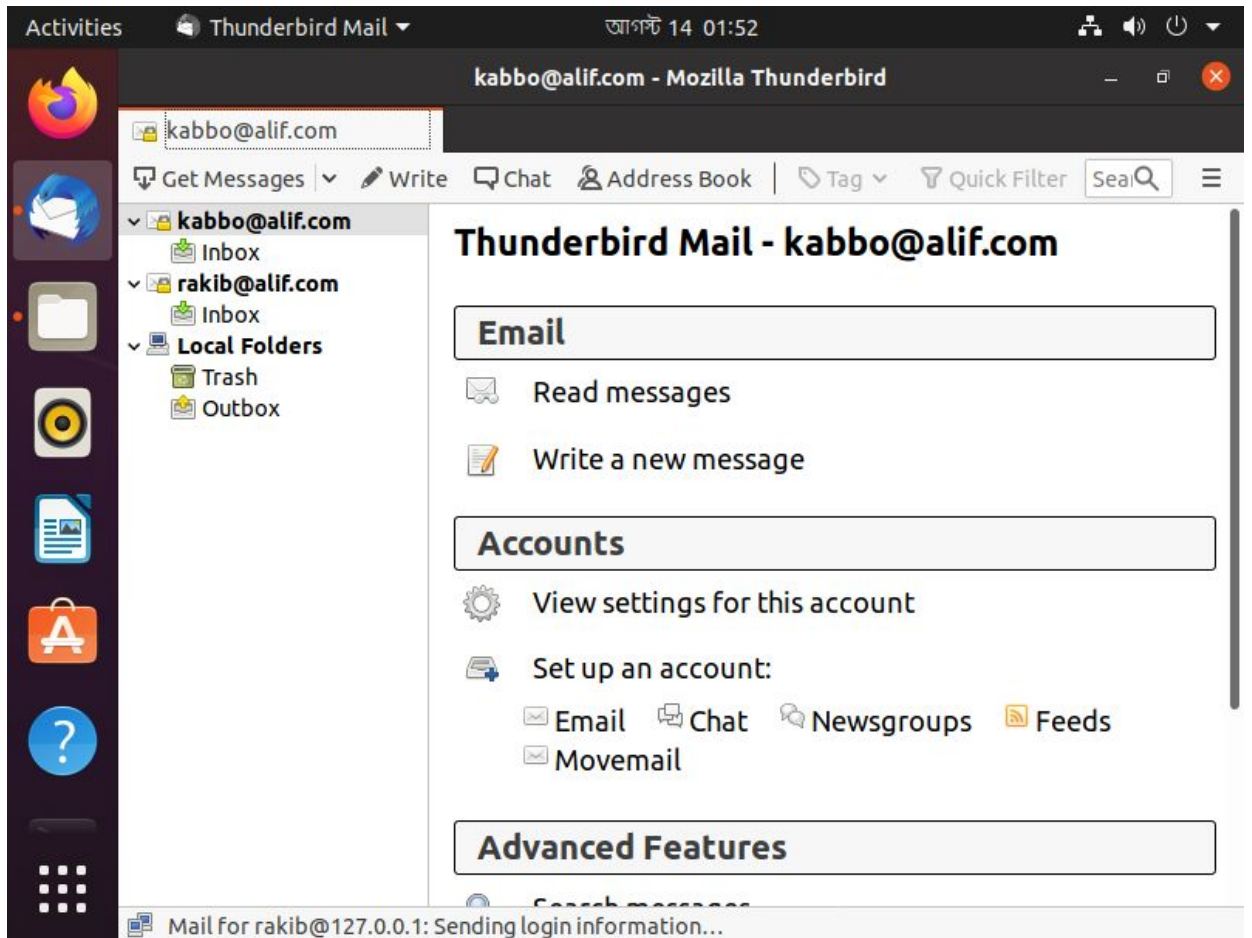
Activities Thunderbird Mail ▾ আগস্ট 14 01:52

kabbo@alif.com - Mozilla Thunderbird

kabbo@alif.com

Get Messages Write Chat Address Book Tag Quick Filter Sea

kabbo@alif.com
Inbox
rakib@alif.com
Inbox
Local Folders
Trash
Outbox

Thunderbird Mail - kabbo@alif.com

Email

Read messages

Write a new message

Accounts

View settings for this account

Set up an account:

Email Chat Newsgroups Feeds
Movemail

Advanced Features

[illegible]

Mail for rakib@127.0.0.1: Sending login information...